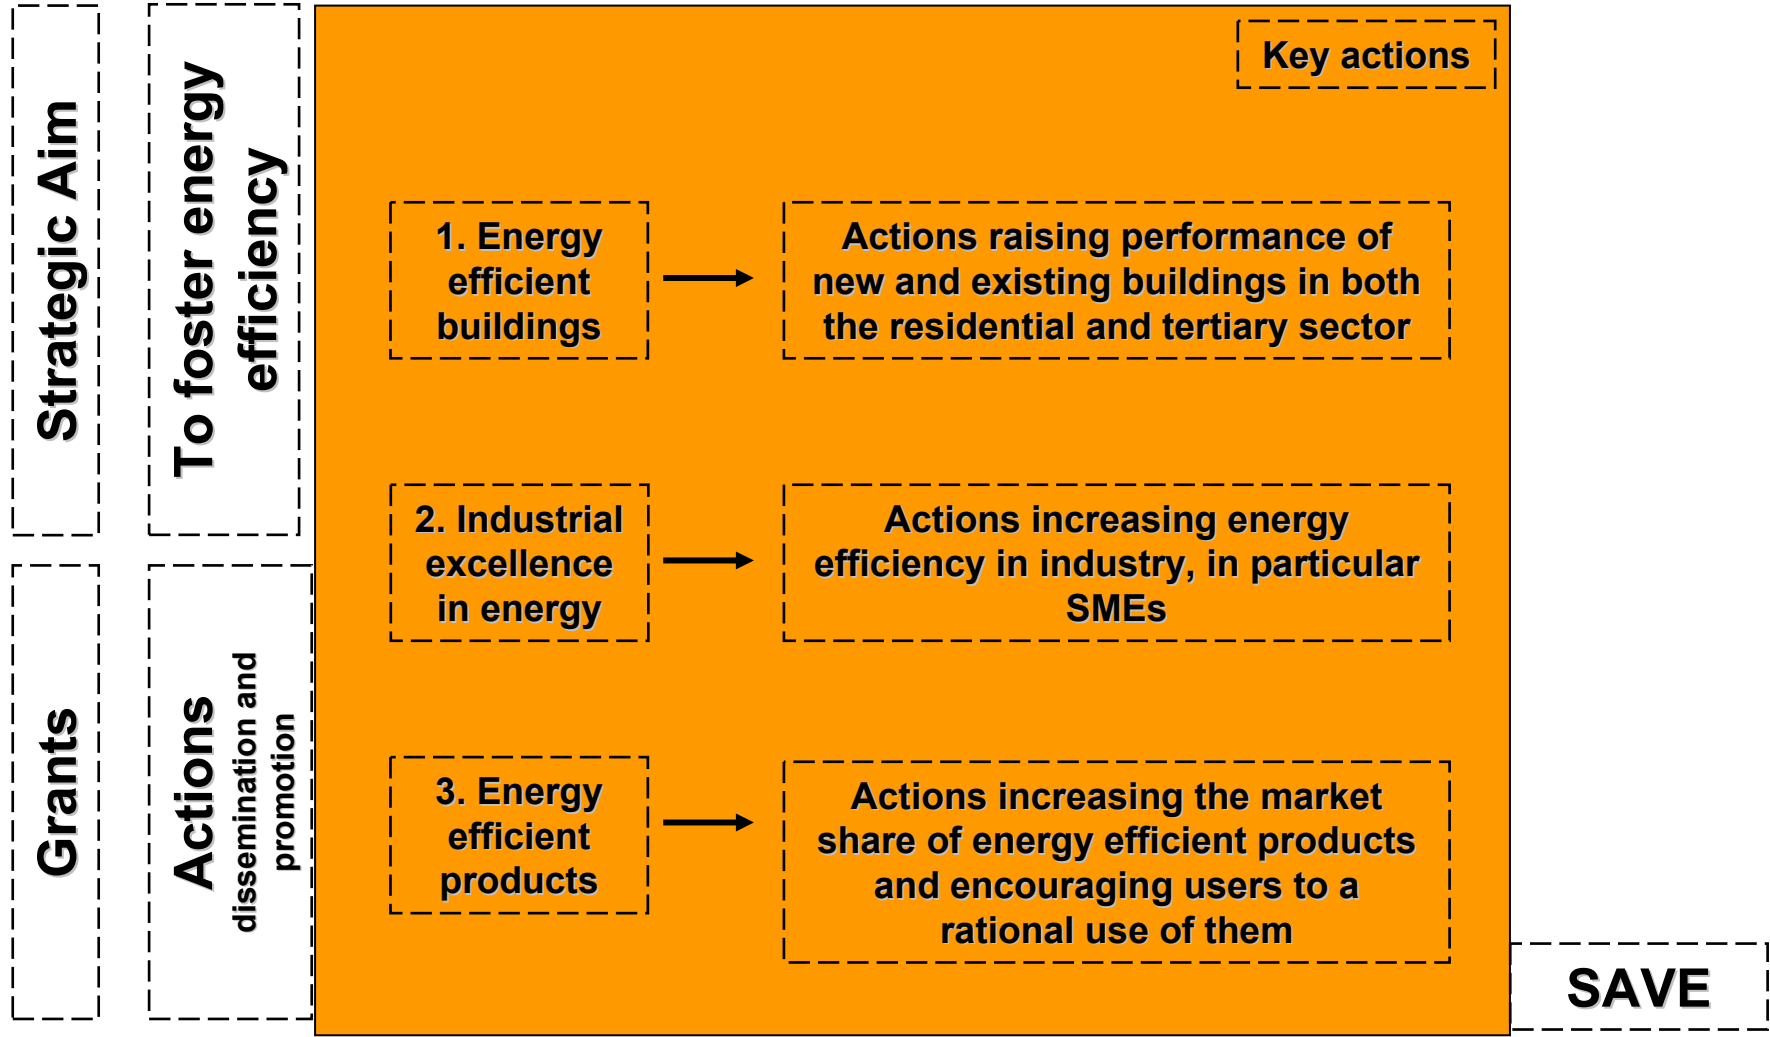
Strategic Aim

To foster energy efficiency

Grants

Actions
dissemination and promotion

Key actions

1. Energy efficient buildings

Actions raising performance of new and existing buildings in both the residential and tertiary sector

2. Industrial excellence in energy

Actions increasing energy efficiency in industry, in particular SMEs

3. Energy efficient products

Actions increasing the market share of energy efficient products and encouraging users to a rational use of them

SAVE